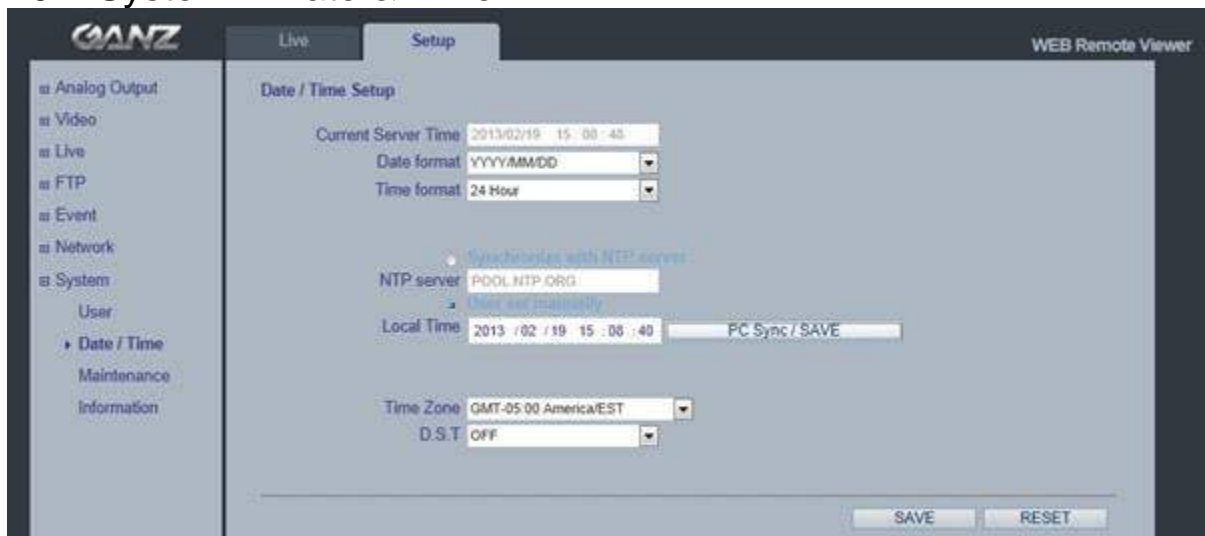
GANZ

Live

Setup

WEB Remote Viewer

Analog Output
Video
Live
FTP
Event
Network
System
User
Date / Time
Maintenance
Information

Date / Time Setup

Current Server Time 2013/02/19 15 : 08 : 48
Date format YYYY/MM/DD
Time format 24 Hour

Synchronize with NTP server
NTP server POOL.NTP.ORG
User set manually
Local Time 2013 / 02 / 19 15 : 08 : 40 PC Sync / SAVE

Time Zone GMT-05:00 America/EST
D.S.T OFF

SAVE RESET